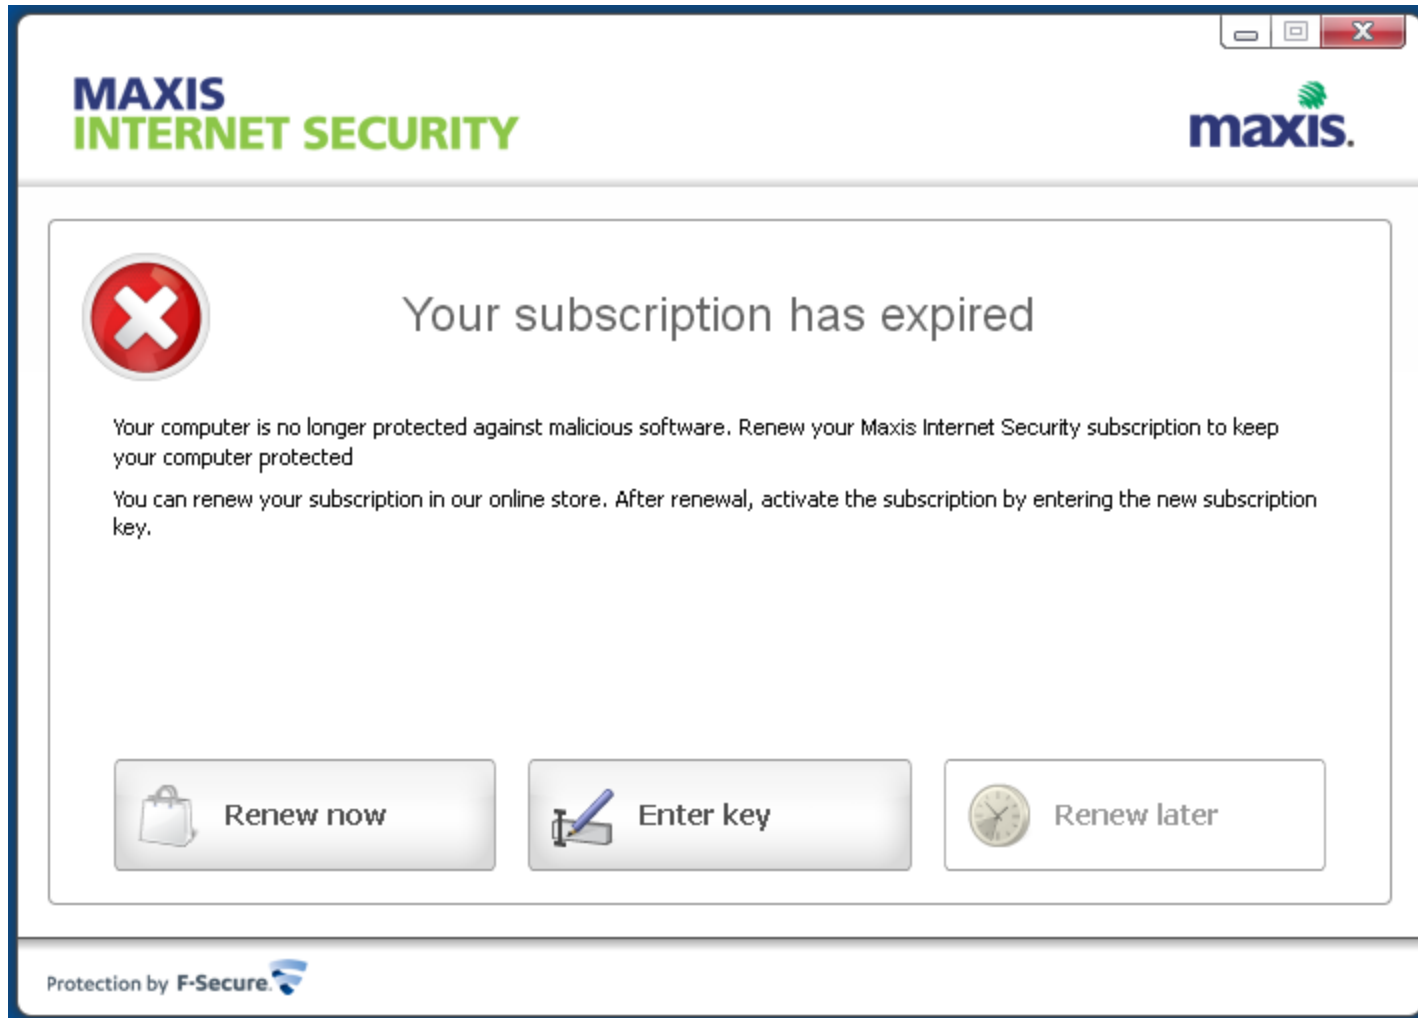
MAXIS
INTERNET SECURITY

maxis.

Your subscription has expired

Your computer is no longer protected against malicious software. Renew your Maxis Internet Security subscription to keep your computer protected

You can renew your subscription in our online store. After renewal, activate the subscription by entering the new subscription key.

Renew now

Enter key

Renew later

Protection by F-Secure.